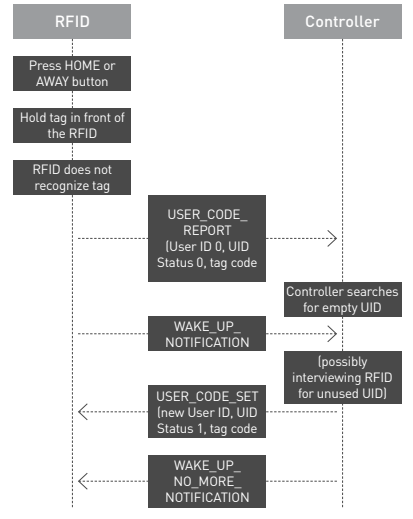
RFID

Controller

Press HOME or AWAY button

Hold tag in front of the RFID

RFID does not recognize tag

USER_CODE_ REPORT (User ID 0, UID Status 0, tag code

Controller searches for empty UID

WAKE_UP_ NOTIFICATION

(possibly interviewing RFID for unused UID)

USER_CODE_SET (new User ID, UID Status 1, tag code

WAKE_UP_ NO_MORE_ NOTIFICATION